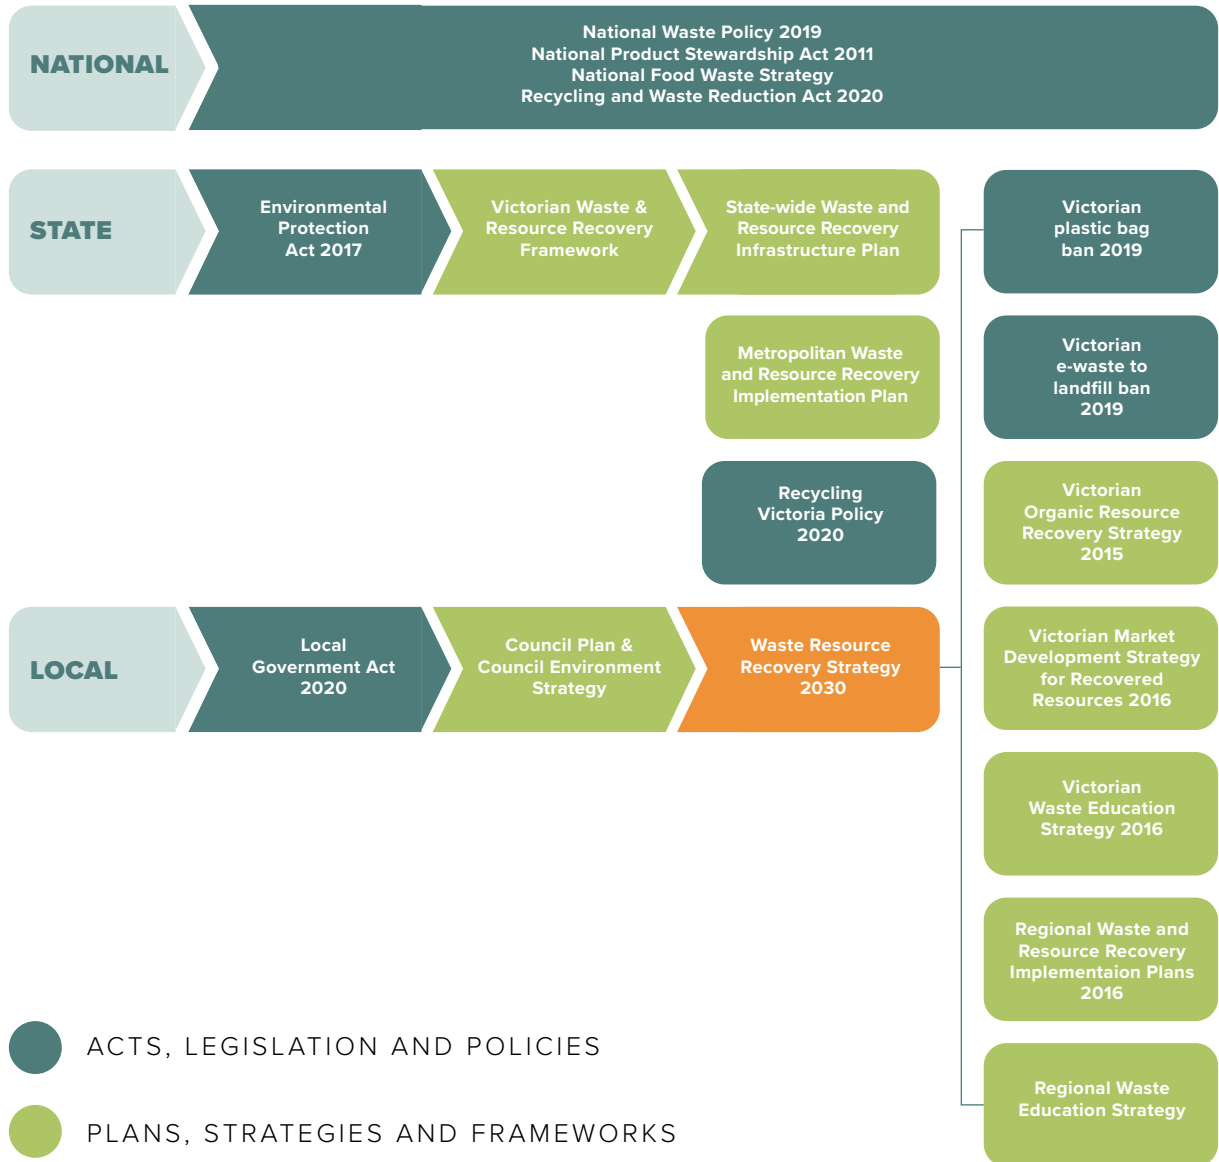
NATIONAL

National Waste Policy 2019
National Product Stewardship Act 2011
National Food Waste Strategy
Recycling and Waste Reduction Act 2020

STATE

Environmental Protection Act 2017

Victorian Waste & Resource Recovery Framework

State-wide Waste and Resource Recovery Infrastructure Plan

Metropolitan Waste and Resource Recovery Implementation Plan

Recycling Victoria Policy 2020

Victorian plastic bag ban 2019

Victorian e-waste to landfill ban 2019

Victorian Organic Resource Recovery Strategy 2015

Victorian Market Development Strategy for Recovered Resources 2016

Victorian Waste Education Strategy 2016

Regional Waste and Resource Recovery Implementaion Plans 2016

Regional Waste Education Strategy

LOCAL

Local Government Act 2020

Council Plan & Council Environment Strategy

Waste Resource Recovery Strategy 2030

ACTS, LEGISLATION AND POLICIES

PLANS, STRATEGIES AND FRAMEWORKS